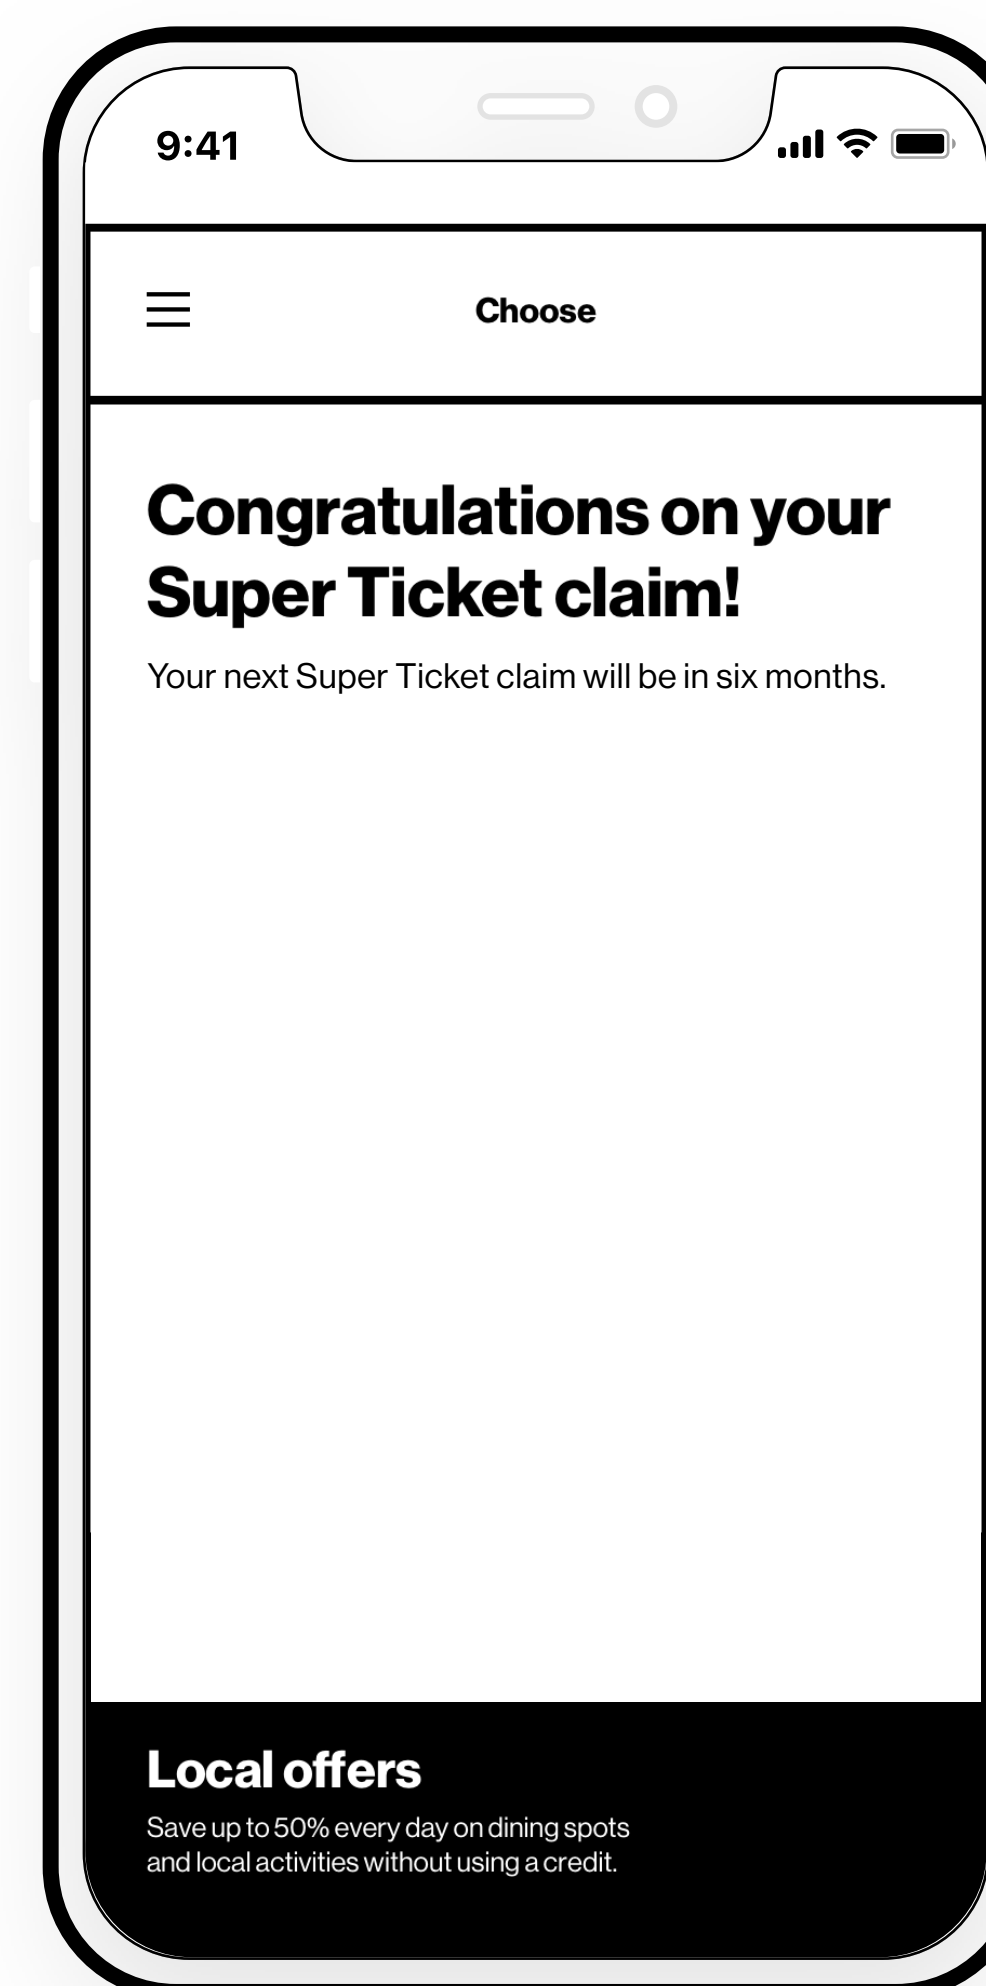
9:41

Choose

Congratulations on your Super Ticket claim!

Your next Super Ticket claim will be in six months.

Local offers

Save up to 50% every day on dining spots and local activities without using a credit.